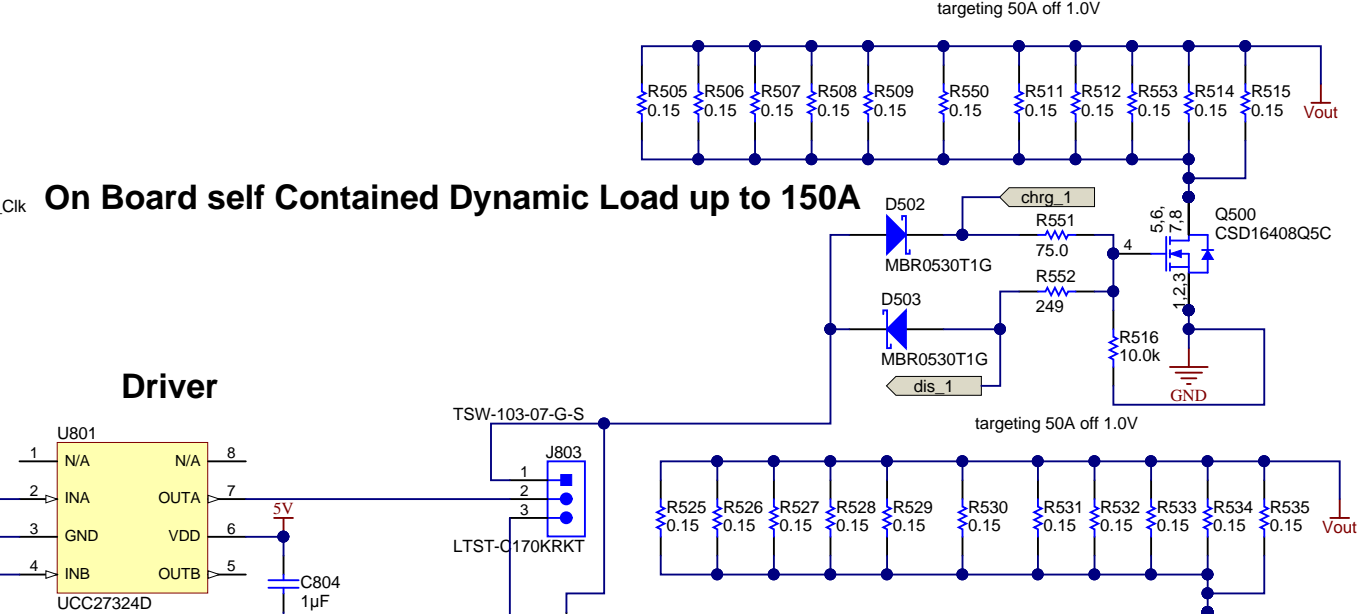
targeting 50A off 1.0V

R505 0.15 R506 0.15 R507 0.15 R508 0.15 R509 0.15 R550 0.15 R511 0.15 R512 0.15 R553 0.15 R514 0.15 R515 0.15 Vout

_Clk On Board self Contained Dynamic Load up to 150A

D502
chrg_1
R551
75.0
MBR0530T1G
5,6,7,8
4
Q500
CSD16408Q5C
R552
249
D503
1,2,3
MBR0530T1G
R516
10.0k
dis_1
GND

Driver

TSW-103-07-G-S
targeting 50A off 1.0V

U801
1 N/A
2 INA
3 GND
4 INB
N/A 8
OUTA 7
VDD 6
OUTB 5
UCC27324D
5V
C804
1µF

J803
1
2
3
LTST-C170KRKT

R525 0.15 R526 0.15 R527 0.15 R528 0.15 R529 0.15 R530 0.15 R531 0.15 R532 0.15 R533 0.15 R534 0.15 R535 0.15 Vout